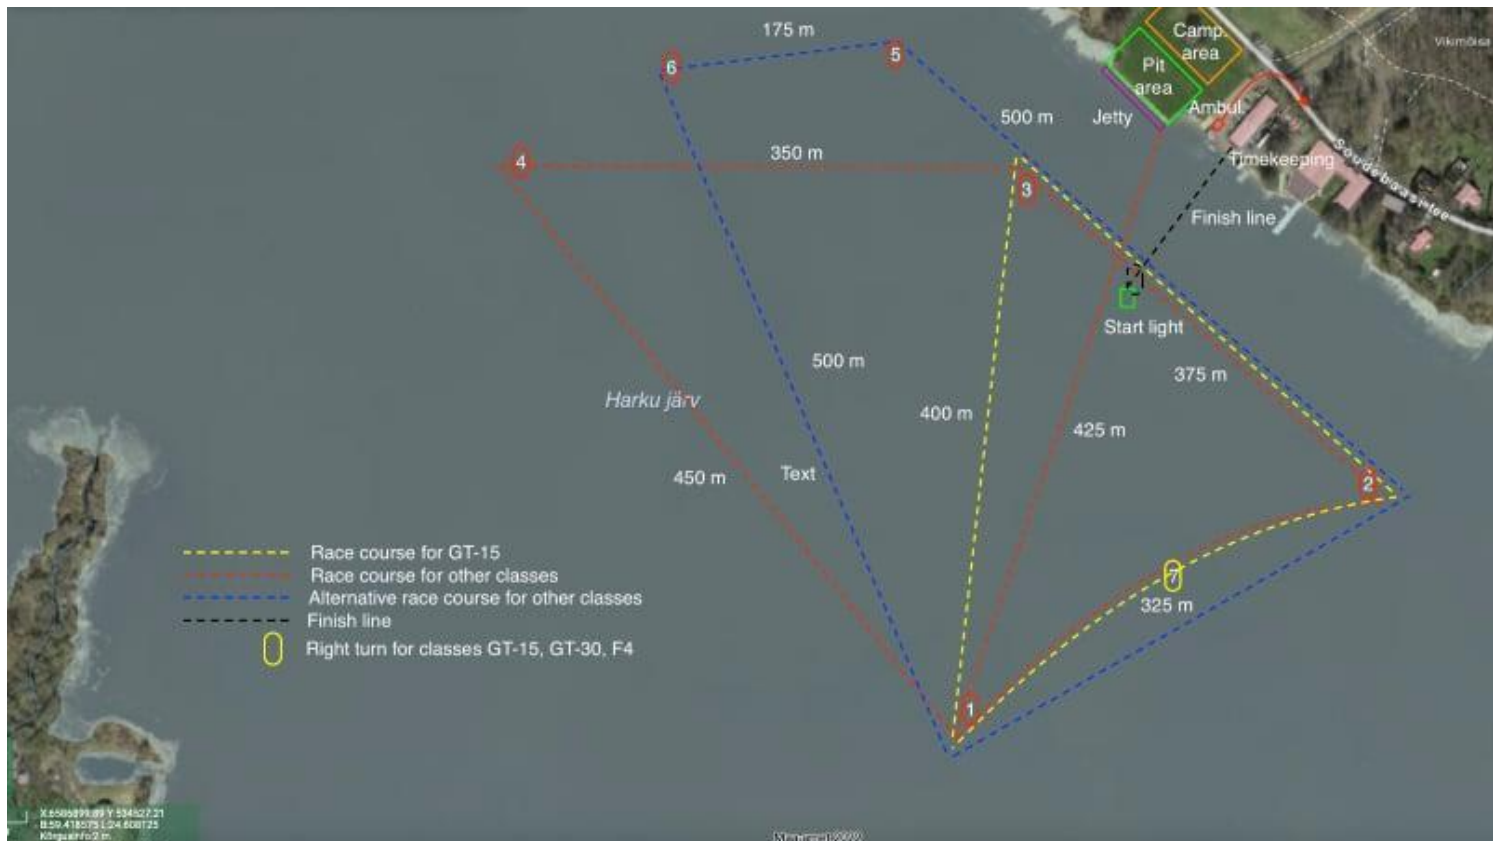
175 m
6
5
Camp. area
Pit area
Vikmõisa
500 m
Jetty
Ambul.
4
350 m
3
Timekeeping
Soudebaasi tee
Finish line
Start light
500 m
375 m
Harku järv
400 m
425 m
450 m
Text
2
Race course for GT-15
Race course for other classes
Alternative race course for other classes
Finish line
Right turn for classes GT-15, GT-30, F4
7
325 m
1
X:6585899.89 Y:534527.21
B:59.418573 L:24.608125
Kõrgusinfo:2 m
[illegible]